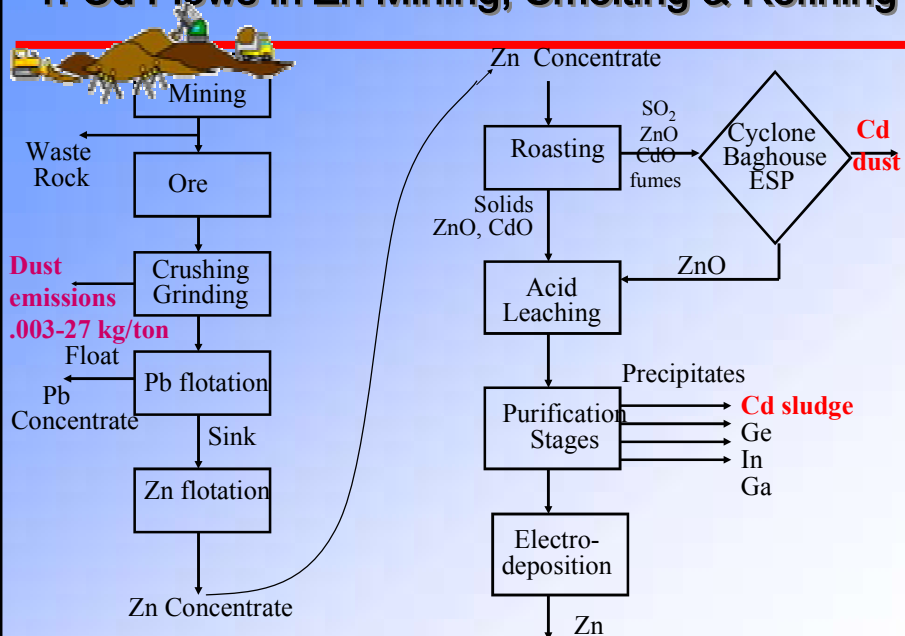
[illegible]

Mining

Waste Rock

Ore

Dust emissions .003-27 kg/ton

Crushing Grinding

Float

Pb Concentrate

Pb flotation

Sink

Zn flotation

Zn Concentrate

Zn Concentrate

Roasting

$SO_2$ ZnO CdO fumes

Cyclone Baghouse ESP

Cd dust

Solids ZnO, CdO

ZnO

Acid Leaching

Precipitates

Purification Stages

Cd sludge

Ge

In

Ga

Electro-deposition

Zn